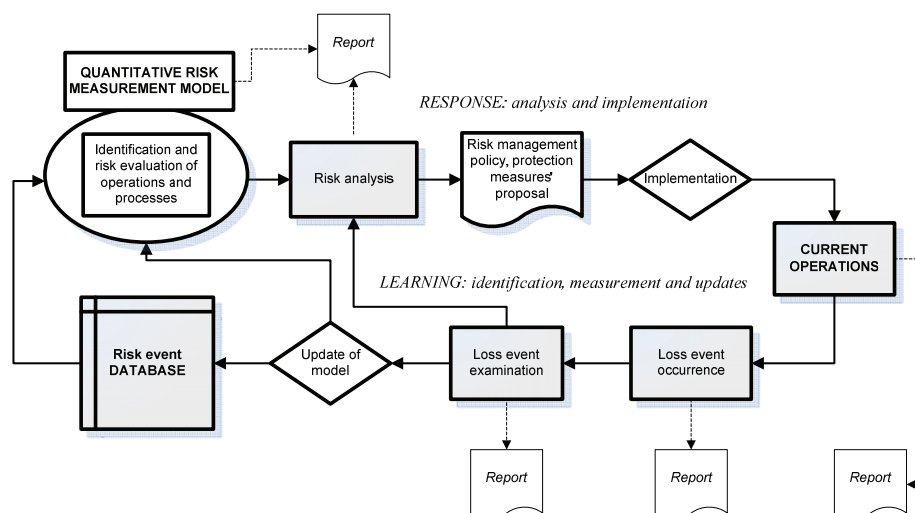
Report

QUANTITATIVE RISK MEASUREMENT MODEL

RESPONSE: analysis and implementation

Identification and risk evaluation of operations and processes

Risk analysis

Risk management policy, protection measures' proposal

Implementation

CURRENT OPERATIONS

LEARNING: identification, measurement and updates

Risk event DATABASE

Update of model

Loss event examination

Loss event occurrence

Report

Report

Report